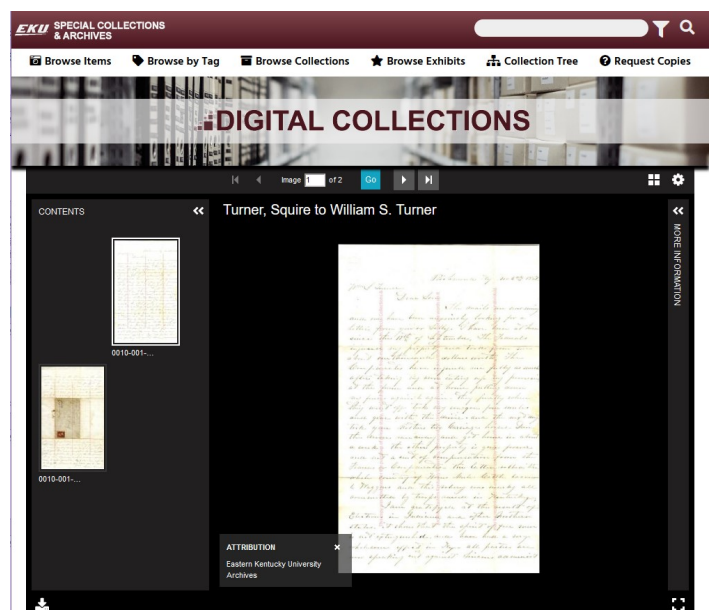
EKU SPECIAL COLLECTIONS & ARCHIVES

Browse Items
Browse by Tag
Browse Collections
Browse Exhibits
Collection Tree
Request Copies

DIGITAL COLLECTIONS

Image 1 of 2 Go

CONTENTS

0010-001-...

0010-001-...

Turner, Squire to William S. Turner

MORE INFORMATION

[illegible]

ATTRIBUTION
Eastern Kentucky University Archives